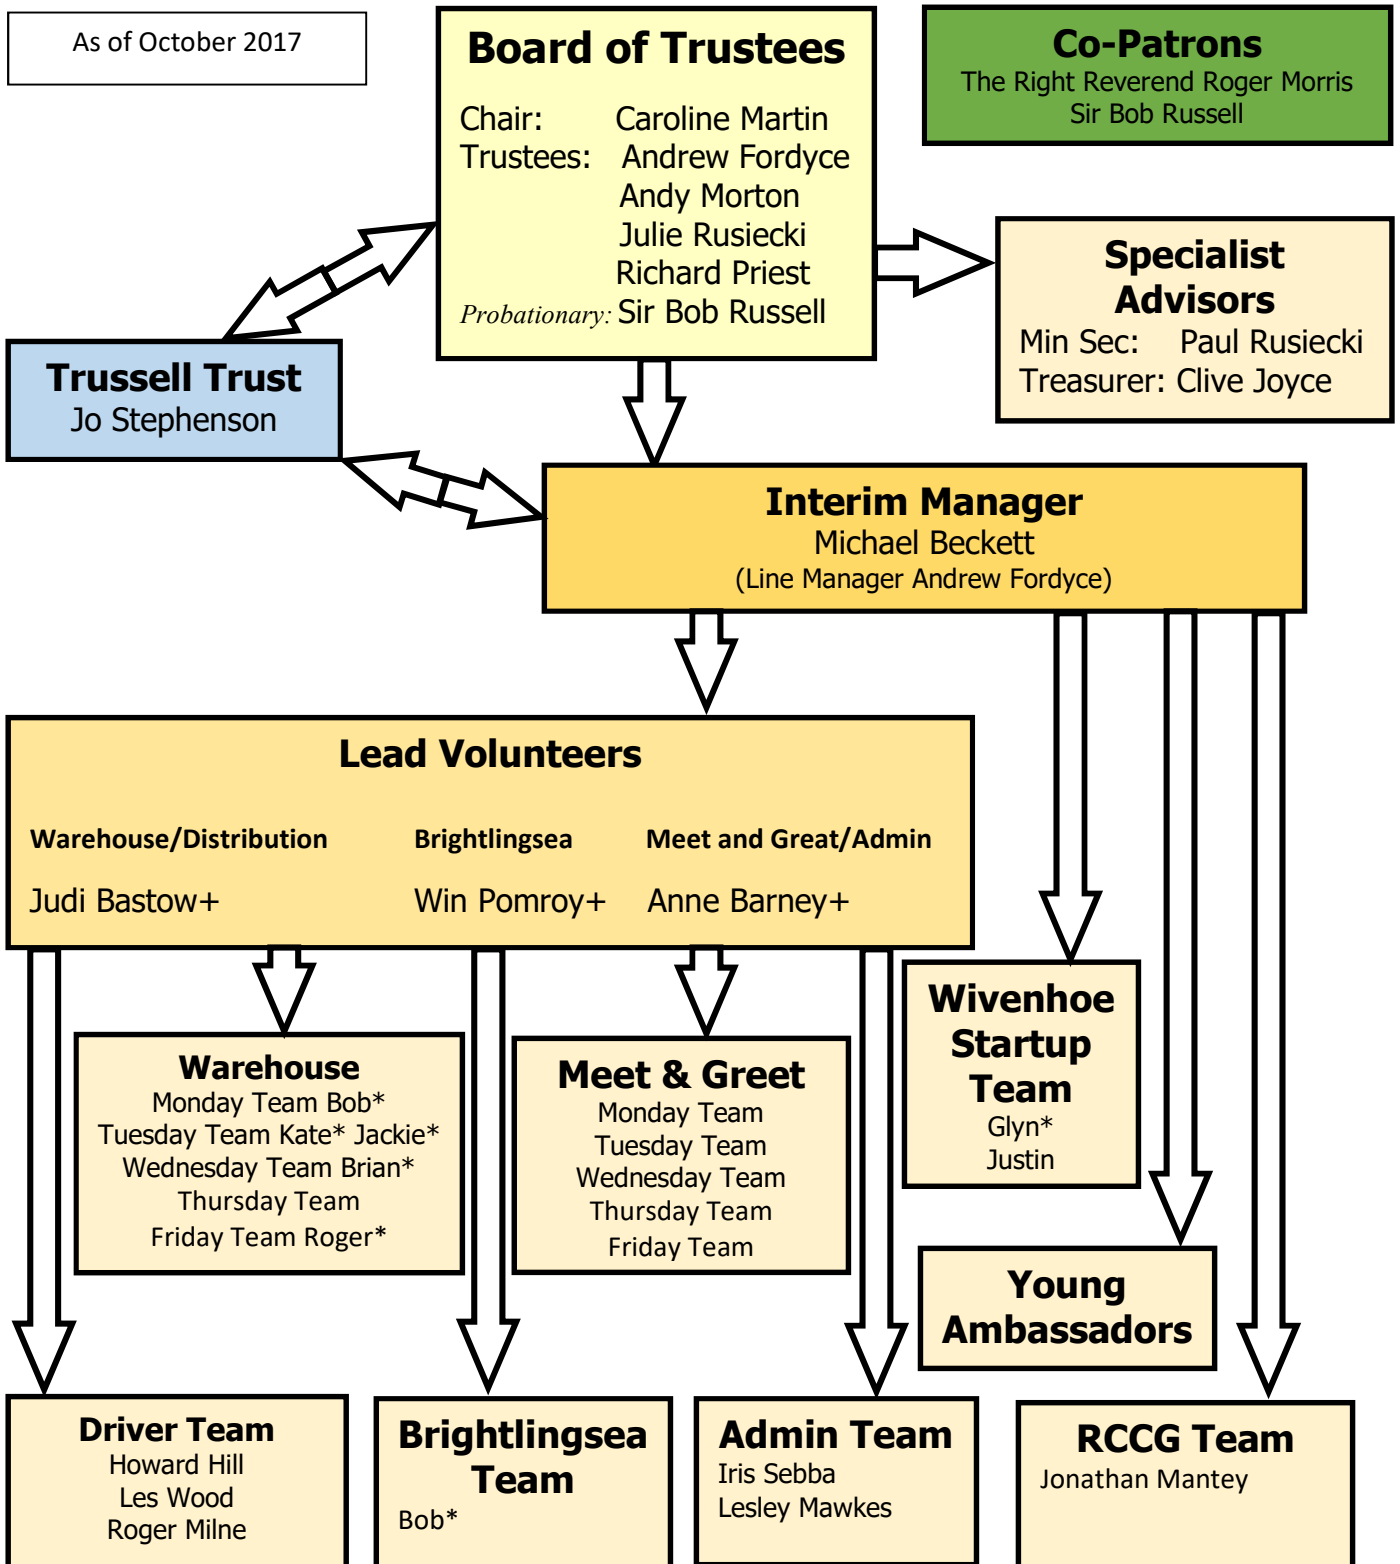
As of October 2017

Board of Trustees
Chair: Caroline Martin
Trustees: Andrew Fordyce
Andy Morton
Julie Rusiecki
Richard Priest
Probationary: Sir Bob Russell

Co-Patrons
The Right Reverend Roger Morris
Sir Bob Russell

Specialist Advisors
Min Sec: Paul Rusiecki
Treasurer: Clive Joyce

Trussell Trust
Jo Stephenson

Interim Manager
Michael Beckett
(Line Manager Andrew Fordyce)

Lead Volunteers
Warehouse/Distribution
Judi Bastow+
Brightlingsea
Win Pomroy+
Meet and Great/Admin
Anne Barney+

Warehouse
Monday Team Bob*
Tuesday Team Kate* Jackie*
Wednesday Team Brian*
Thursday Team
Friday Team Roger*

Meet & Greet
Monday Team
Tuesday Team
Wednesday Team
Thursday Team
Friday Team

Wivenhoe Startup Team
Glyn*
Justin

Young Ambassadors

Driver Team
Howard Hill
Les Wood
Roger Milne

Brightlingsea Team
Bob*

Admin Team
Iris Sebba
Lesley Mawkes

RCCG Team
Jonathan Mantey